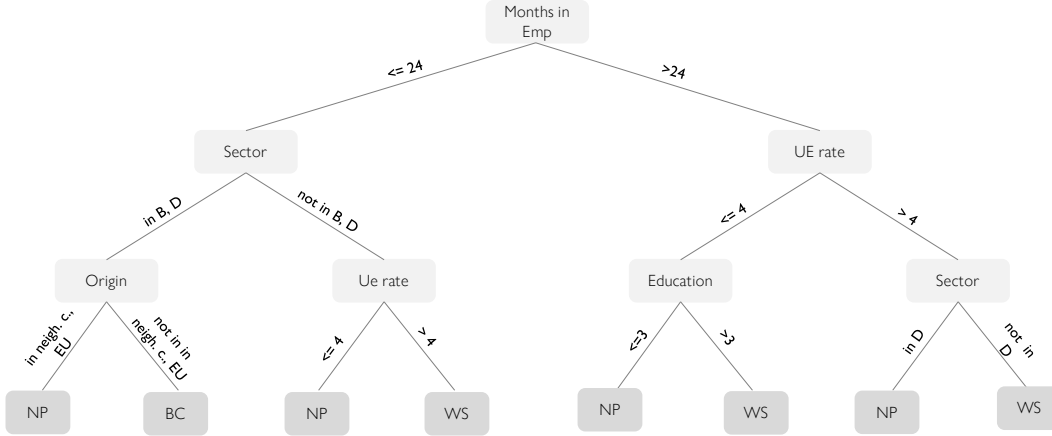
Months in Emp

<= 24

>24

Sector

UE rate

in B, D

not in B, D

<= 4

> 4

Origin

Ue rate

Education

Sector

in neigh. c., EU

not in in neigh. c., EU

<= 4

> 4

<=3

>3

in D

not in D

NP

BC

NP

WS

NP

WS

NP

WS